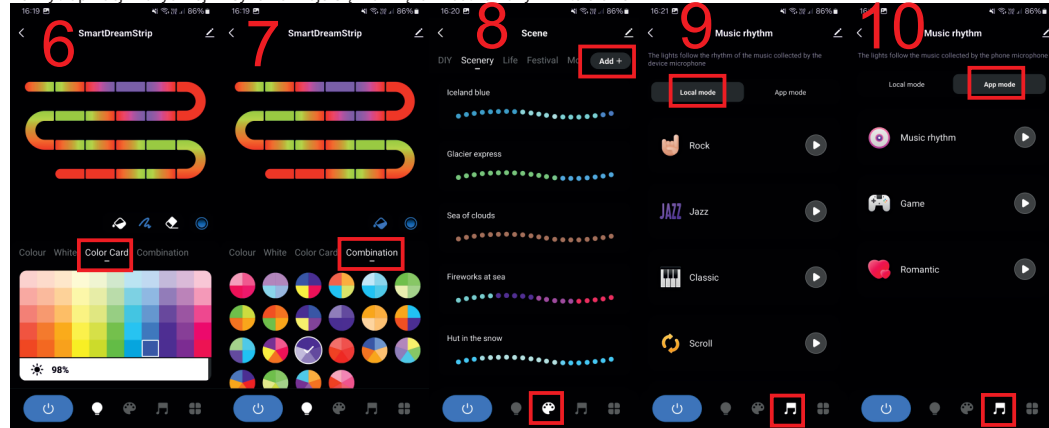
16:19 86%

6

SmartDreamStrip

Colour White Color Card Combination

98%

16:19 86%

7

SmartDreamStrip

Colour White Color Card Combination

16:20 86%

8

Scene

DIY Scenery Life Festival Mo Add +

Iceland blue

Glacier express

Sea of clouds

Fireworks at sea

Hut in the snow

16:21 86%

9

Music rhythm

The lights follow the rhythm of the music collected by the device microphone

Local mode App mode

Rock

JAZZ Jazz

Classic

Scroll

10

Music rhythm

The lights follow the rhythm of the music collected by the phone microphone

Local mode App mode

Music rhythm

Game

Romantic